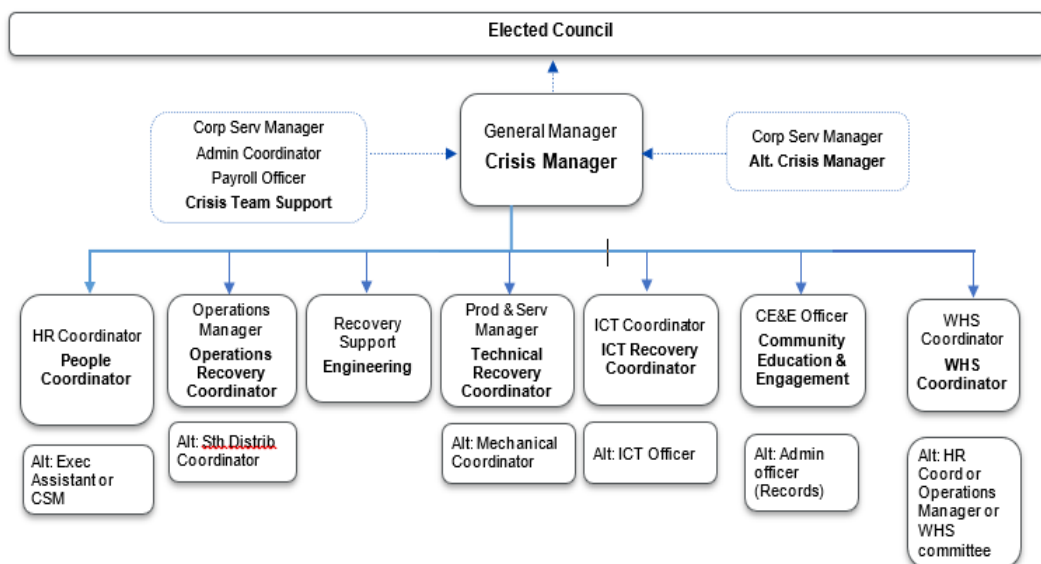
Elected Council

Corp Serv Manager
Admin Coordinator
Payroll Officer
Crisis Team Support

General Manager
Crisis Manager

Corp Serv Manager
Alt. Crisis Manager

HR Coordinator
People Coordinator

Alt: Exec Assistant or CSM

Operations Manager
Operations Recovery Coordinator

Alt: Sth Distrib Coordinator

Recovery Support
Engineering

Prod & Serv Manager
Technical Recovery Coordinator

Alt: Mechanical Coordinator

ICT Coordinator
ICT Recovery Coordinator

Alt: ICT Officer

CE&E Officer
Community Education & Engagement

Alt: Admin officer (Records)

WHS Coordinator
WHS Coordinator

Alt: HR Coord or Operations Manager or WHS committee